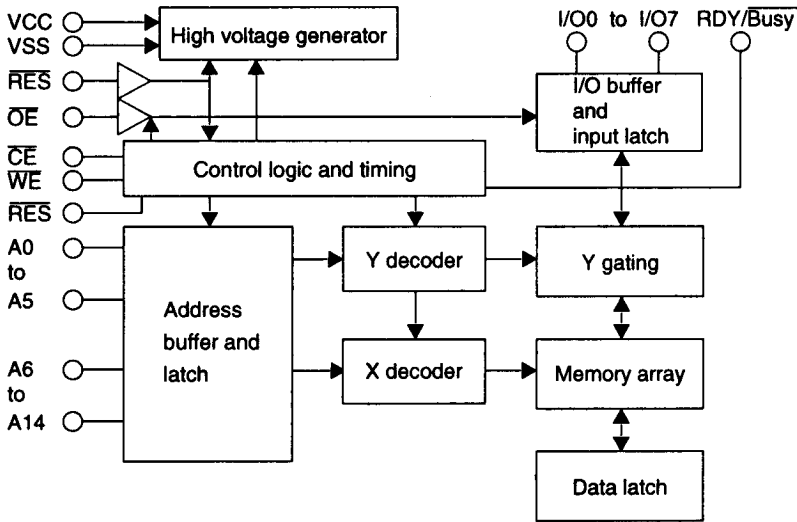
VCC
VSS
High voltage generator
I/O0 to I/O7
RDY/$\overline{\text{Busy}}$
$\overline{\text{RES}}$
$\overline{\text{OE}}$
I/O buffer and input latch
$\overline{\text{CE}}$
$\overline{\text{WE}}$
Control logic and timing
$\overline{\text{RES}}$
A0
to
A5
Y decoder
Y gating
Address buffer and latch
A6
to
A14
X decoder
Memory array
Data latch